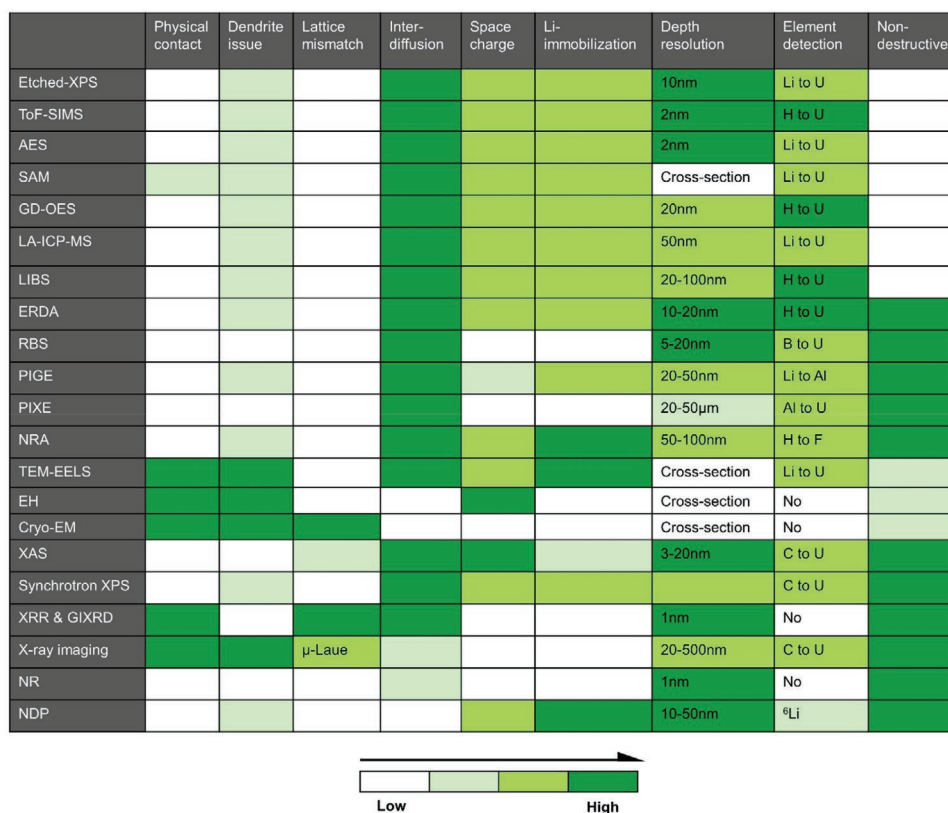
| | Physical contact | Dendrite issue | Lattice mismatch | Inter-diffusion | Space charge | Li-immobilization | Depth resolution | Element detection | Non-destructive |
|---|---|---|---|---|---|---|---|---|---|
| Etched-XPS | | | | | | | 10nm | Li to U | |
| ToF-SIMS | | | | | | | 2nm | H to U | |
| AES | | | | | | | 2nm | Li to U | |
| SAM | | | | | | | Cross-section | Li to U | |
| GD-OES | | | | | | | 20nm | H to U | |
| LA-ICP-MS | | | | | | | 50nm | Li to U | |
| LIBS | | | | | | | 20-100nm | H to U | |
| ERDA | | | | | | | 10-20nm | H to U | |
| RBS | | | | | | | 5-20nm | B to U | |
| PIGE | | | | | | | 20-50nm | Li to Al | |
| PIXE | | | | | | | 20-50μm | Al to U | |
| NRA | | | | | | | 50-100nm | H to F | |
| TEM-EELS | | | | | | | Cross-section | Li to U | |
| EH | | | | | | | Cross-section | No | |
| Cryo-EM | | | | | | | Cross-section | No | |
| XAS | | | | | | | 3-20nm | C to U | |
| Synchrotron XPS | | | | | | | | C to U | |
| XRR & GIXRD | | | | | | | 1nm | No | |
| X-ray imaging | | | μ-Laue | | | | 20-500nm | C to U | |
| NR | | | | | | | 1nm | No | |
| NDP | | | | | | | 10-50nm | $^6$Li | |

Low High